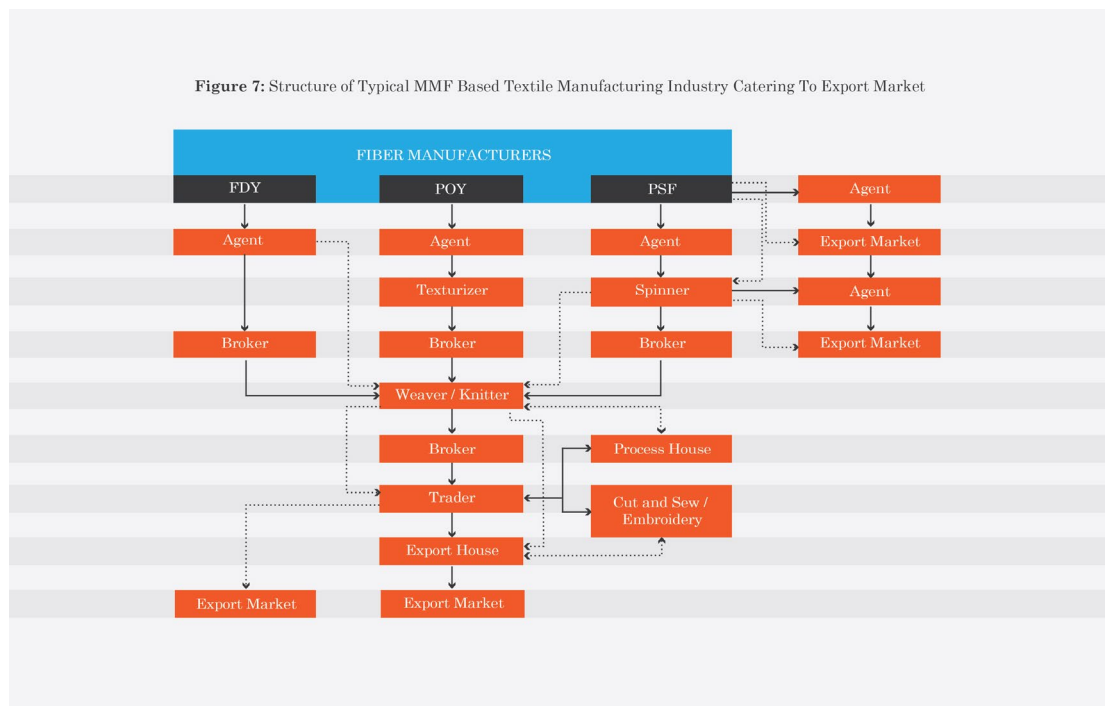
**Figure 7:** Structure of Typical MMF Based Textile Manufacturing Industry Catering To Export Market

FIBER MANUFACTURERS

FDY

POY

PSF

Agent

Agent

Agent

Agent

Export Market

Texturizer

Spinner

Agent

Broker

Broker

Broker

Export Market

Weaver / Knitter

Broker

Process House

Trader

Cut and Sew / Embroidery

Export House

Export Market

Export Market